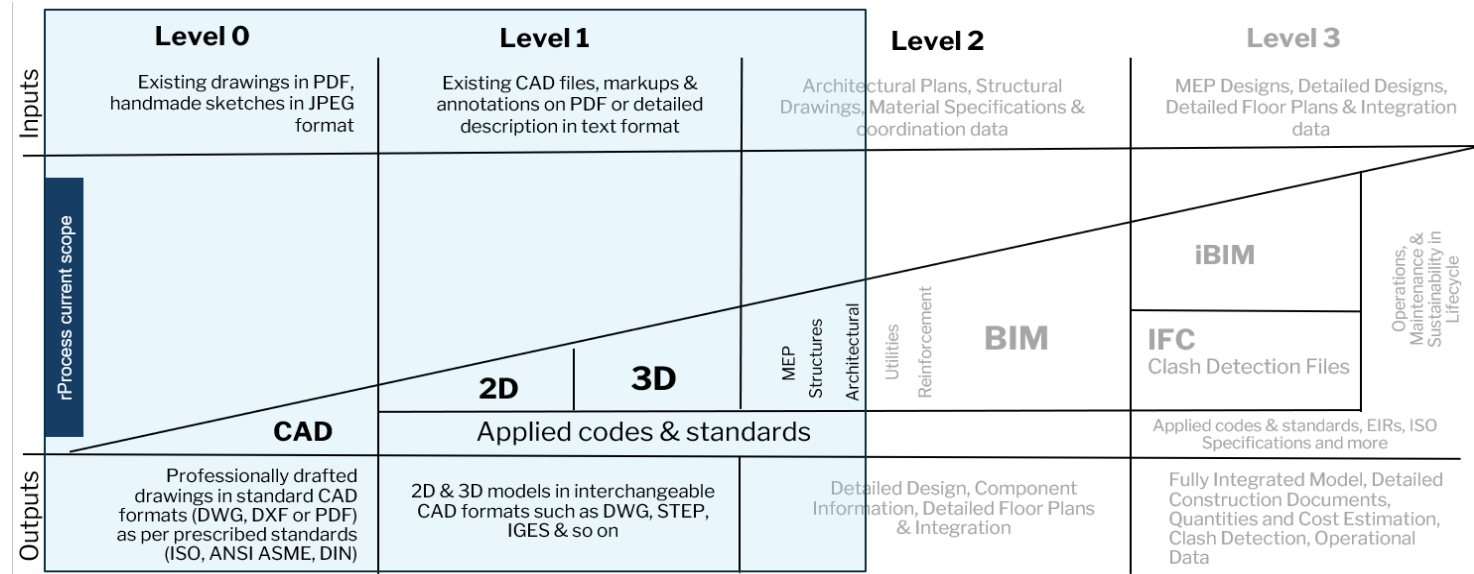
Level 0

Level 1

Level 2

Level 3

Inputs

Existing drawings in PDF, handmade sketches in JPEG format

Existing CAD files, markups & annotations on PDF or detailed description in text format

Architectural Plans, Structural Drawings, Material Specifications & coordination data

MEP Designs, Detailed Designs, Detailed Floor Plans & Integration data

rProcess current scope

iBIM

Operations, Maintenance & Sustainability in Lifecycle

MEP

Structures

Architectural

Utilities

Reinforcement

BIM

IFC
Clash Detection Files

2D

3D

CAD

Applied codes & standards

Applied codes & standards, EIRs, ISO Specifications and more

Outputs

Professionally drafted drawings in standard CAD formats (DWG, DXF or PDF) as per prescribed standards (ISO, ANSI ASME, DIN)

2D & 3D models in interchangeable CAD formats such as DWG, STEP, IGES & so on

Detailed Design, Component Information, Detailed Floor Plans & Integration

Fully Integrated Model, Detailed Construction Documents, Quantities and Cost Estimation, Clash Detection, Operational Data